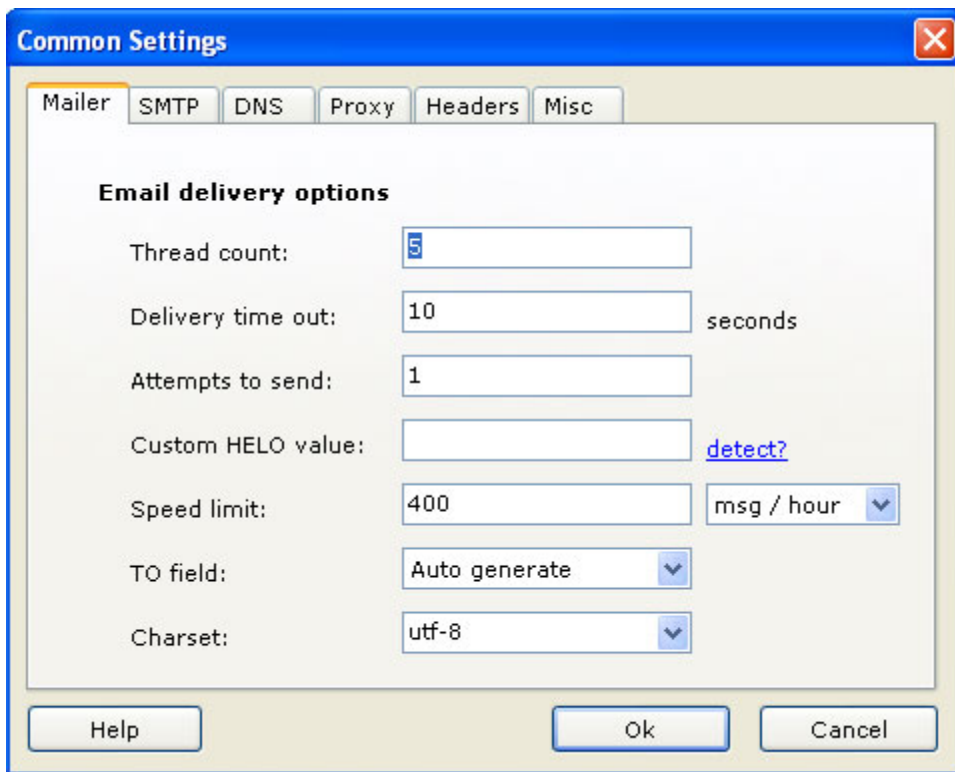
Common Settings

Mailer | SMTP | DNS | Proxy | Headers | Misc

Email delivery options

Thread count: 5

Delivery time out: 10 seconds

Attempts to send: 1

Custom HELO value: detect?

Speed limit: 400 msg / hour

TO field: Auto generate

Charset: utf-8

Help Ok Cancel